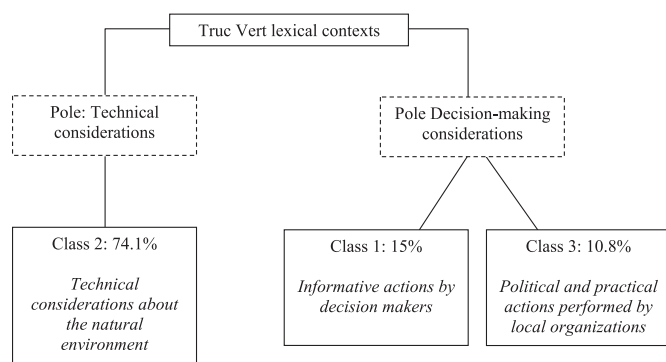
Truc Vert lexical contexts

Pole: Technical considerations

Pole Decision-making considerations

Class 2: 74.1%

*Technical considerations about the natural environment*

Class 1: 15%

*Informative actions by decision makers*

Class 3: 10.8%

*Political and practical actions performed by local organizations*